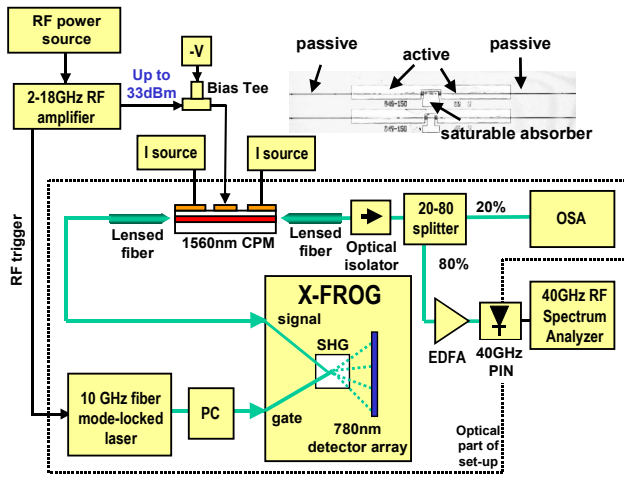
RF power source

-V

Up to 33dBm

Bias Tee

2-18GHz RF amplifier

passive

active

passive

saturable absorber

I source

I source

RF trigger

Lensed fiber

1560nm CPM

Lensed fiber

Optical isolator

20-80 splitter

20%

OSA

80%

X-FROG

signal

SHG

EDFA

40GHz PIN

40GHz RF Spectrum Analyzer

10 GHz fiber mode-locked laser

PC

gate

780nm detector array

Optical part of set-up